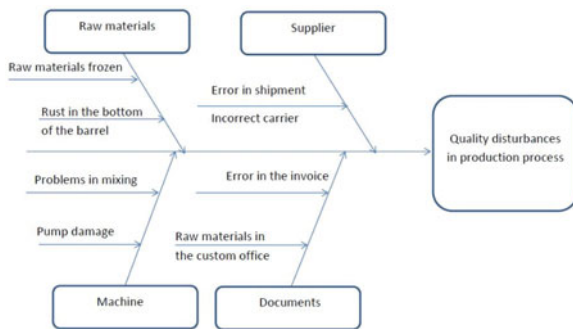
Raw materials

Raw materials frozen

Rust in the bottom of the barrel

Problems in mixing

Pump damage

Machine

Supplier

Error in shipment

Incorrect carrier

Error in the invoice

Raw materials in the custom office

Documents

Quality disturbances in production process